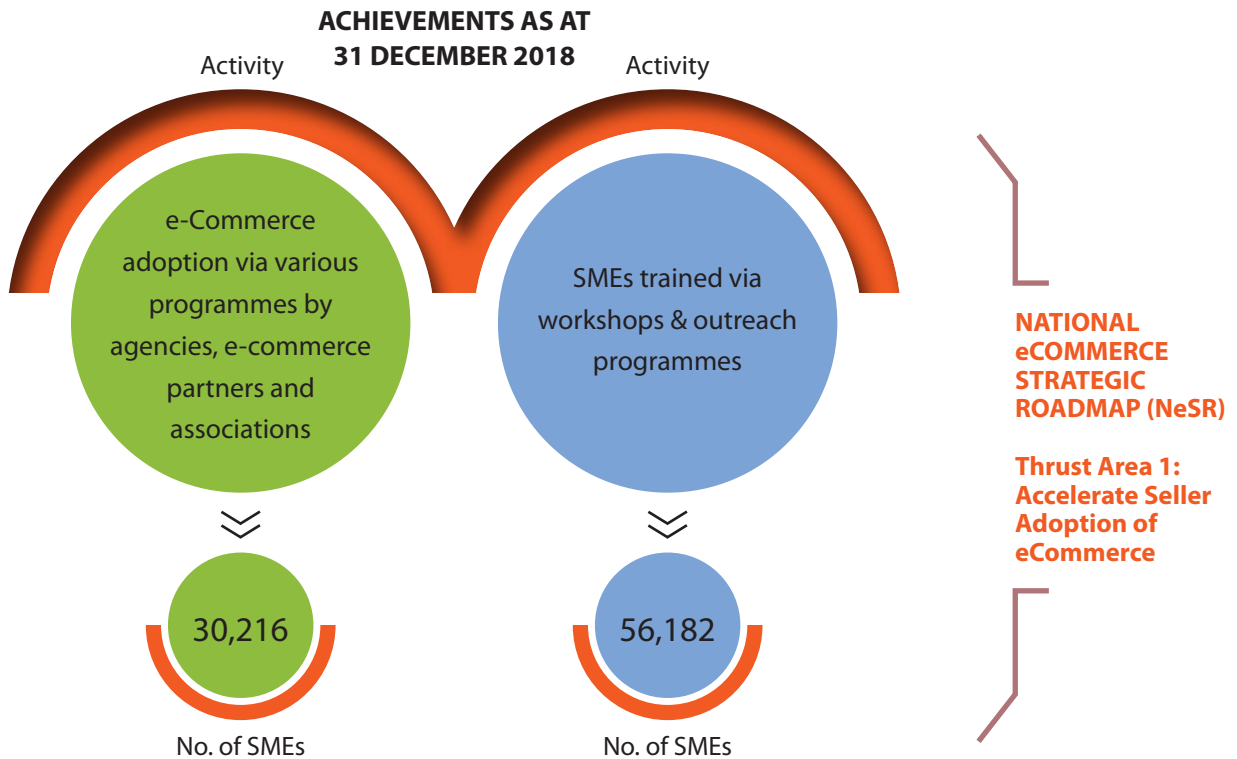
ACHIEVEMENTS AS AT 31 DECEMBER 2018

Activity

e-Commerce adoption via various programmes by agencies, e-commerce partners and associations

30,216

No. of SMEs

Activity

SMEs trained via workshops & outreach programmes

56,182

No. of SMEs

NATIONAL eCOMMERCE STRATEGIC ROADMAP (NeSR)

Thrust Area 1: Accelerate Seller Adoption of eCommerce